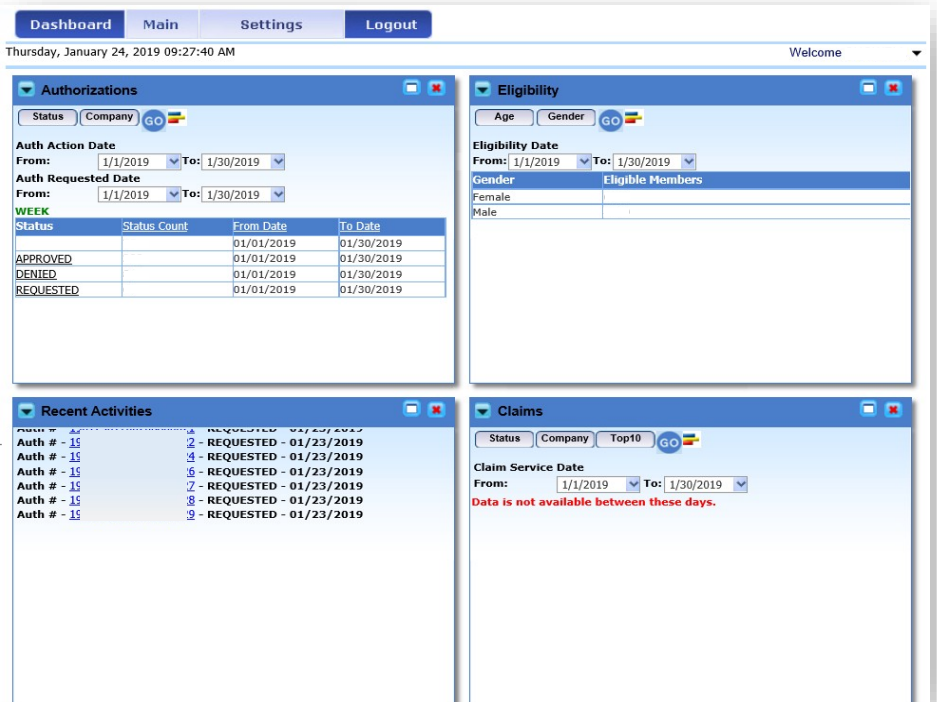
Dashboard Main Settings Logout

Thursday, January 24, 2019 09:27:40 AM

Welcome

Authorizations

Status Company GO

Auth Action Date

From: 1/1/2019 To: 1/30/2019

Auth Requested Date

From: 1/1/2019 To: 1/30/2019

WEEK

| Status | Status Count | From Date | To Date |
|---|---|---|---|
| | | 01/01/2019 | 01/30/2019 |
| APPROVED | | 01/01/2019 | 01/30/2019 |
| DENIED | | 01/01/2019 | 01/30/2019 |
| REQUESTED | | 01/01/2019 | 01/30/2019 |

Eligibility

Age Gender GO

Eligibility Date

From: 1/1/2019 To: 1/30/2019

| Gender | Eligible Members |
|---|---|
| Female | |
| Male | |

Recent Activities

Auth # - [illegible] - REQUESTED - 01/23/2019
Auth # - 19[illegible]2 - REQUESTED - 01/23/2019
Auth # - 19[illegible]4 - REQUESTED - 01/23/2019
Auth # - 19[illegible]6 - REQUESTED - 01/23/2019
Auth # - 19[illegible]7 - REQUESTED - 01/23/2019
Auth # - 19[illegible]8 - REQUESTED - 01/23/2019
Auth # - 19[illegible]9 - REQUESTED - 01/23/2019

Claims

Status Company Top10 GO

Claim Service Date

From: 1/1/2019 To: 1/30/2019

Data is not available between these days.